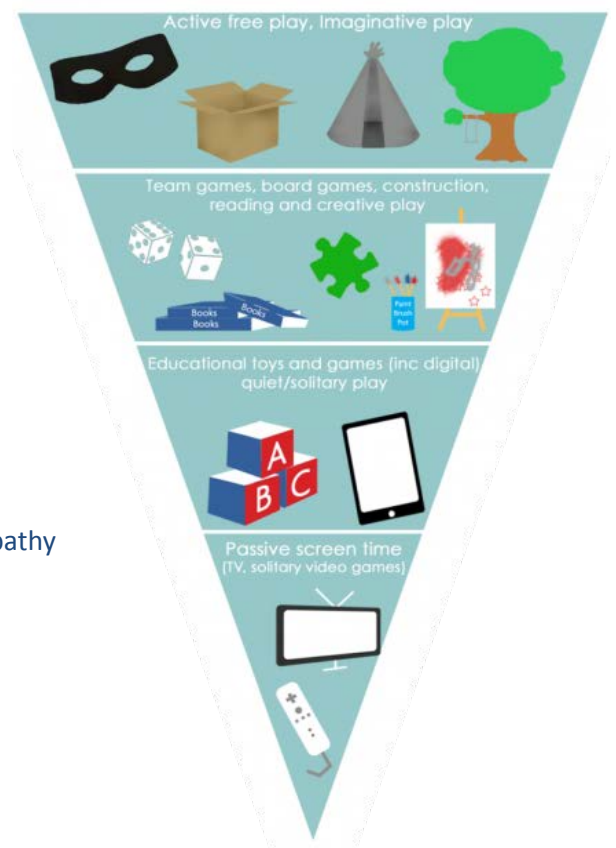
Active free play, Imaginative play

Team games, board games, construction, reading and creative play

Books
Books
Books

Paint Brush Pot

Educational toys and games (inc digital) quiet/solitary play

A
B
C

pathy

Passive screen time
(TV, solitary video games)